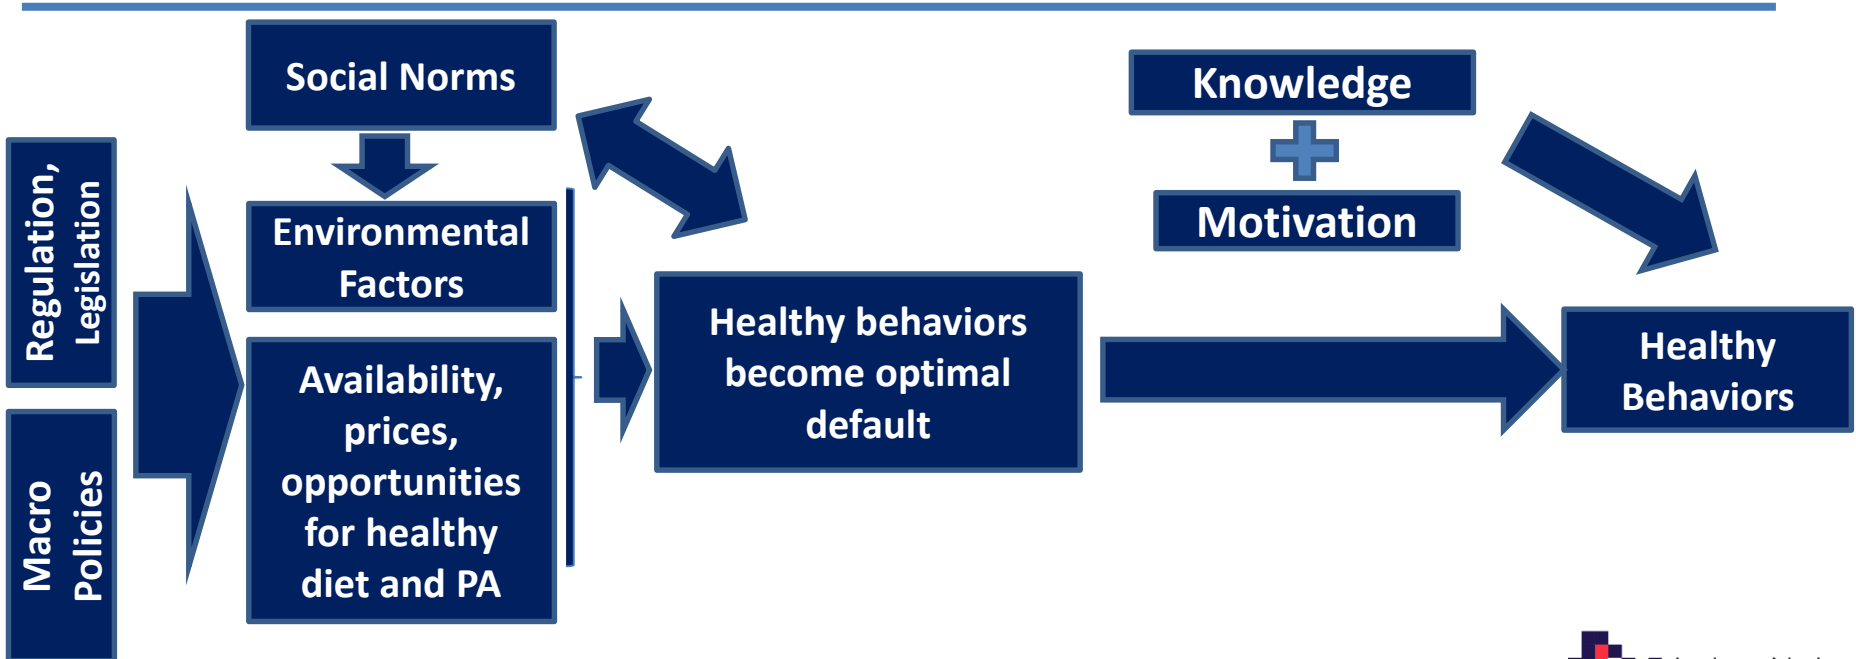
Regulation, Legislation

Macro Policies

Social Norms

Environmental Factors

Availability, prices, opportunities for healthy diet and PA

Healthy behaviors become optimal default

Knowledge

Motivation

Healthy Behaviors